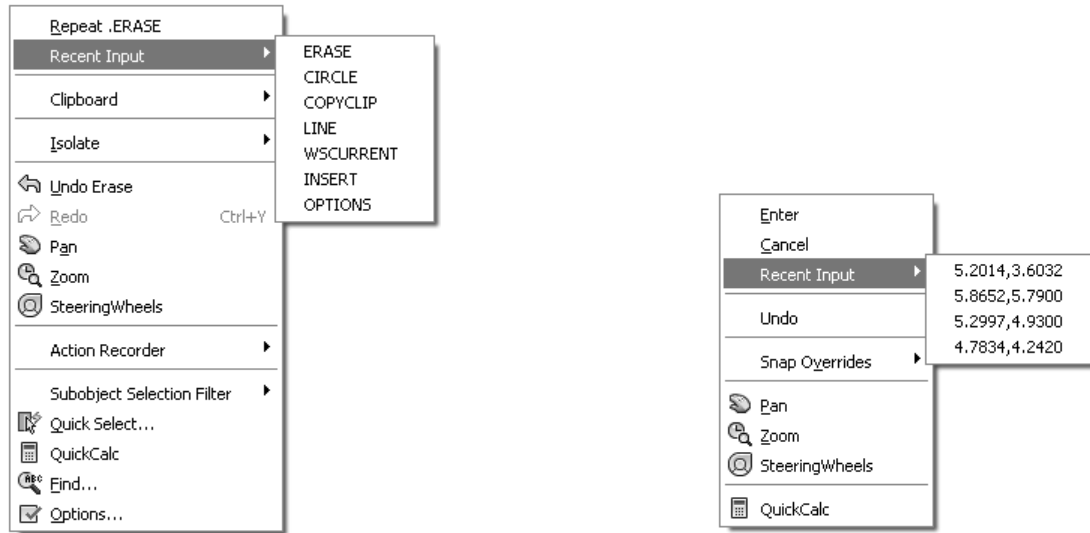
Repeat .ERASE
Recent Input
ERASE
CIRCLE
COPYCLIP
LINE
WSCURRENT
INSERT
OPTIONS
Clipboard
Isolate
Undo Erase
Redo Ctrl+Y
Pan
Zoom
SteeringWheels
Action Recorder
Subobject Selection Filter
Quick Select...
QuickCalc
Find...
Options...

Enter
Cancel
Recent Input
5.2014,3.6032
5.8652,5.7900
5.2997,4.9300
4.7834,4.2420
Undo
Snap Overrides
Pan
Zoom
SteeringWheels
QuickCalc